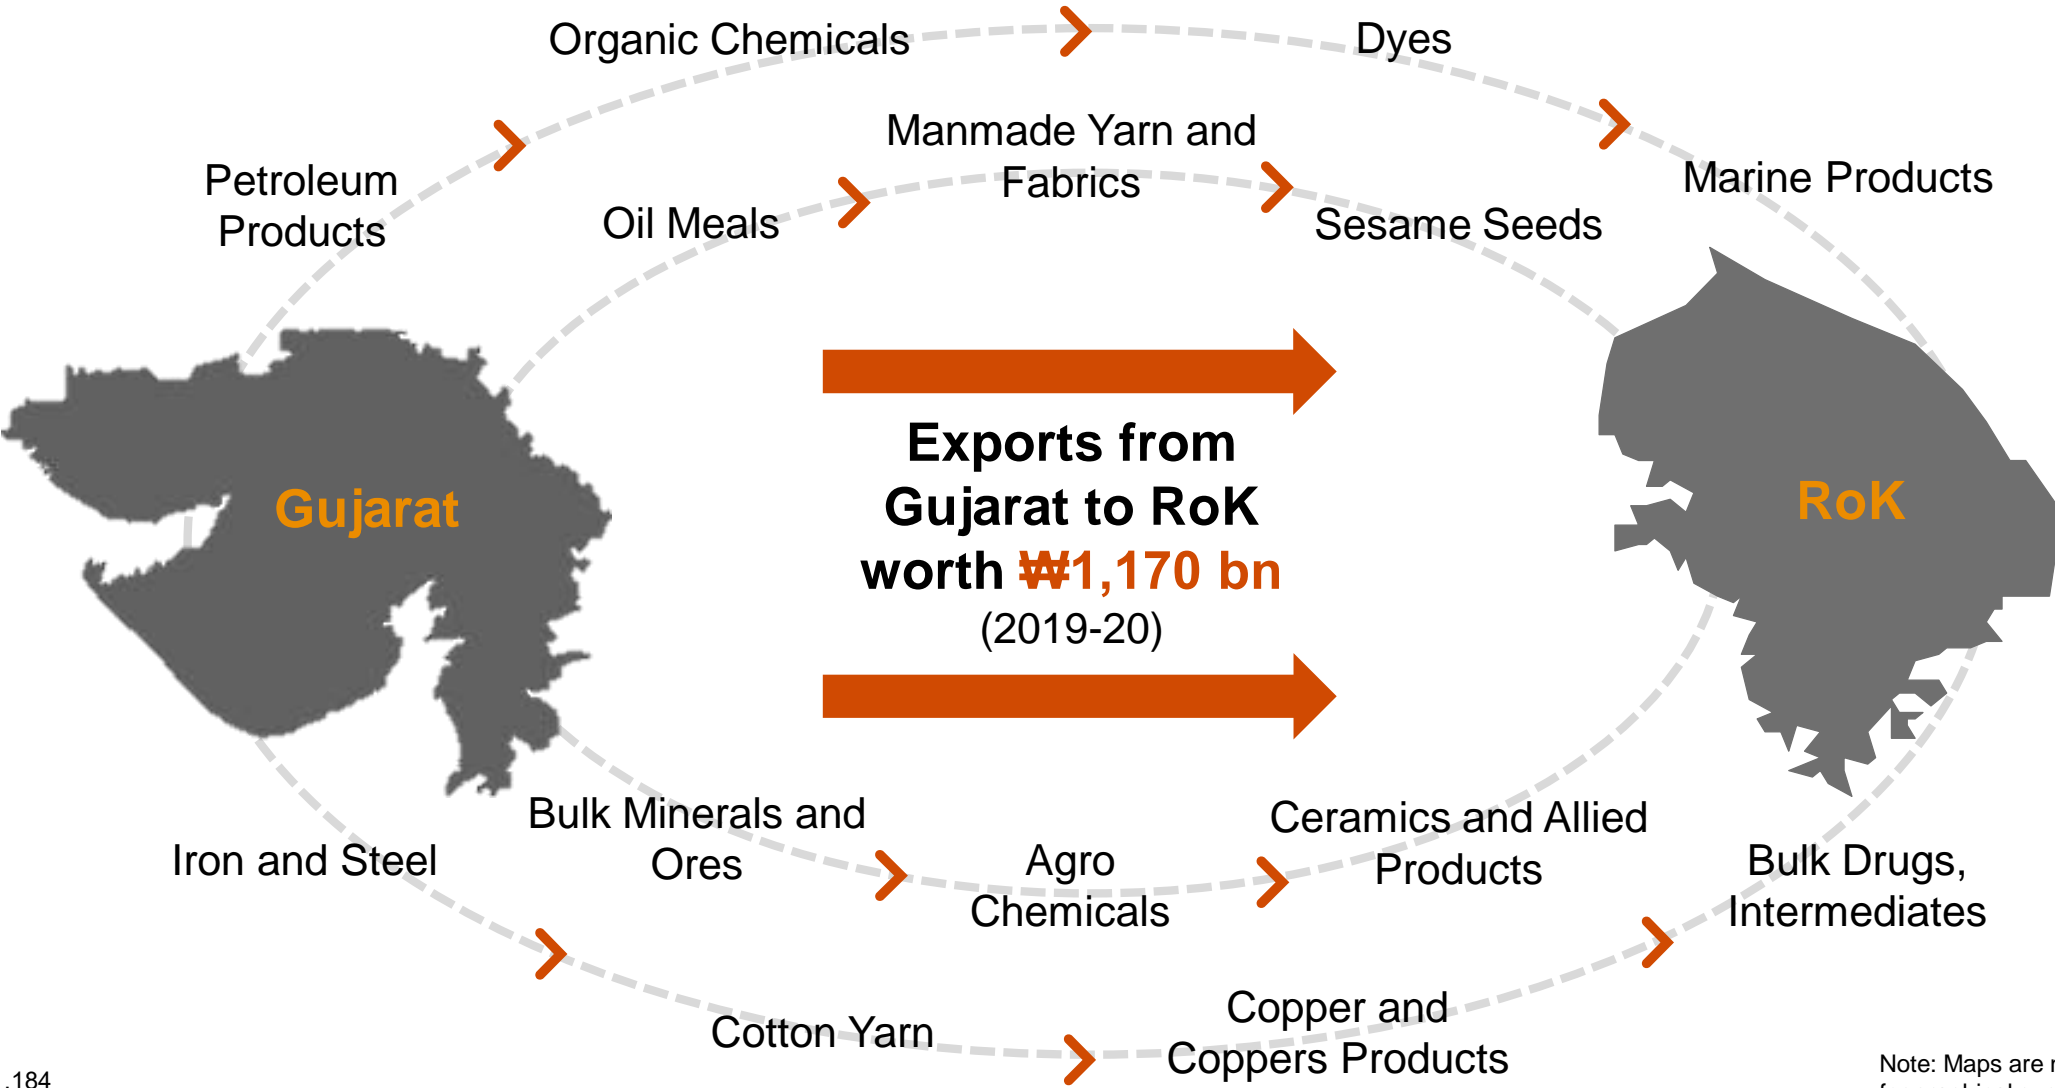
Organic Chemicals

Dyes

Petroleum Products

Manmade Yarn and Fabrics

Marine Products

Oil Meals

Sesame Seeds

Gujarat

Exports from Gujarat to RoK worth ₩1,170 bn (2019-20)

RoK

Iron and Steel

Bulk Minerals and Ores

Agro Chemicals

Ceramics and Allied Products

Bulk Drugs, Intermediates

Cotton Yarn

Copper and Coppers Products

Note: Maps are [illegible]

184